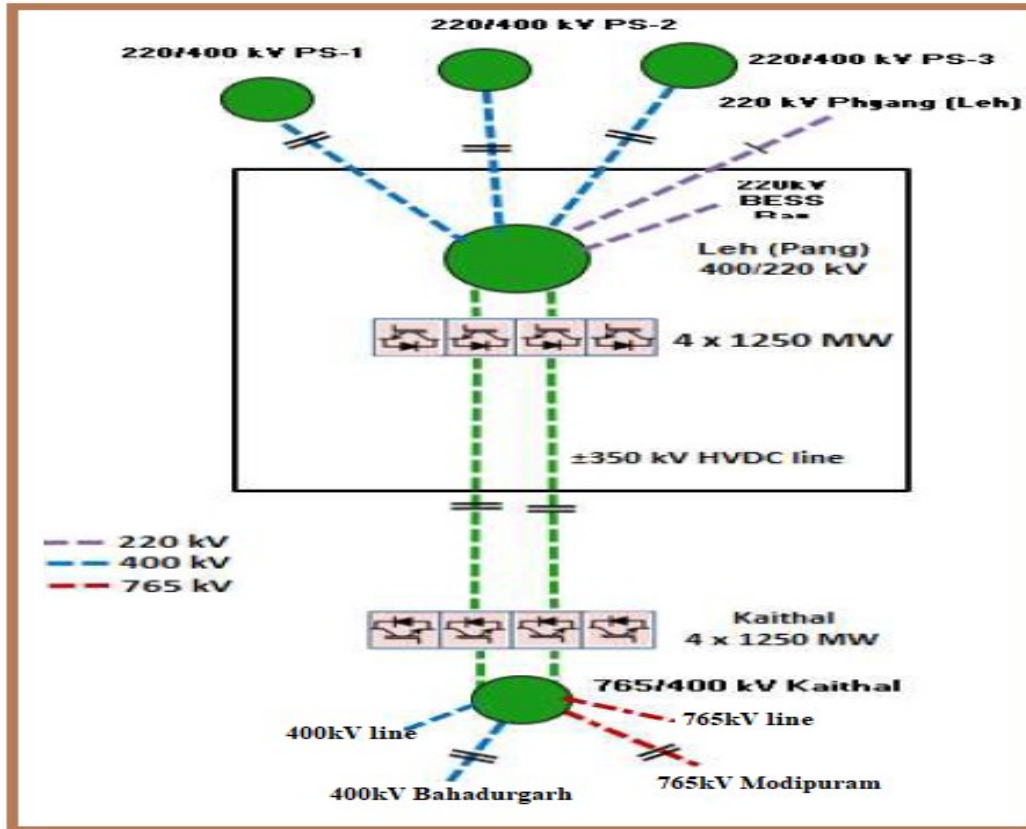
220/400 kV PS-2

220/400 kV PS-1

220/400 kV PS-3

220 kV Phyang (Leh)

220kV BESS Bus

Leh (Pang) 400/220 kV

4 x 1250 MW

±350 kV HVDC line

220 kV
400 kV
765 kV

Kaithal 4 x 1250 MW

765/400 kV Kaithal

400kV line

765kV line

400kV Bahadurgarh

765kV Modipuram